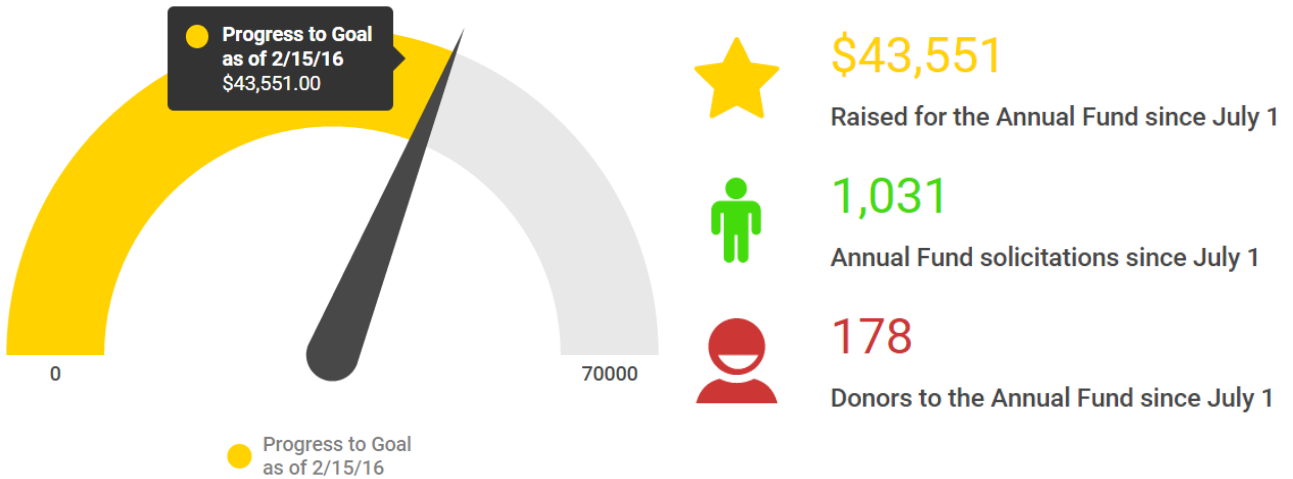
Progress to Goal as of 2/15/16
$43,551.00

0

70000

Progress to Goal as of 2/15/16

$43,551

Raised for the Annual Fund since July 1

1,031

Annual Fund solicitations since July 1

178

Donors to the Annual Fund since July 1